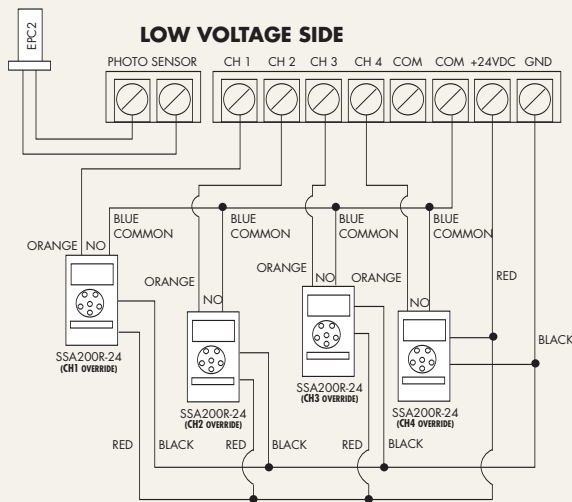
EPC2

LOW VOLTAGE SIDE

PHOTO SENSOR CH 1 CH 2 CH 3 CH 4 COM COM +24VDC GND

BLUE COMMON
BLUE COMMON
BLUE COMMON
BLUE COMMON

ORANGE NO
ORANGE
NO
ORANGE
NO
ORANGE
NO

RED
BLACK

SSA200R-24
(CH1 OVERRIDE)

SSA200R-24
(CH2 OVERRIDE)

SSA200R-24
(CH3 OVERRIDE)

SSA200R-24
(CH4 OVERRIDE)

RED BLACK RED BLACK RED BLACK